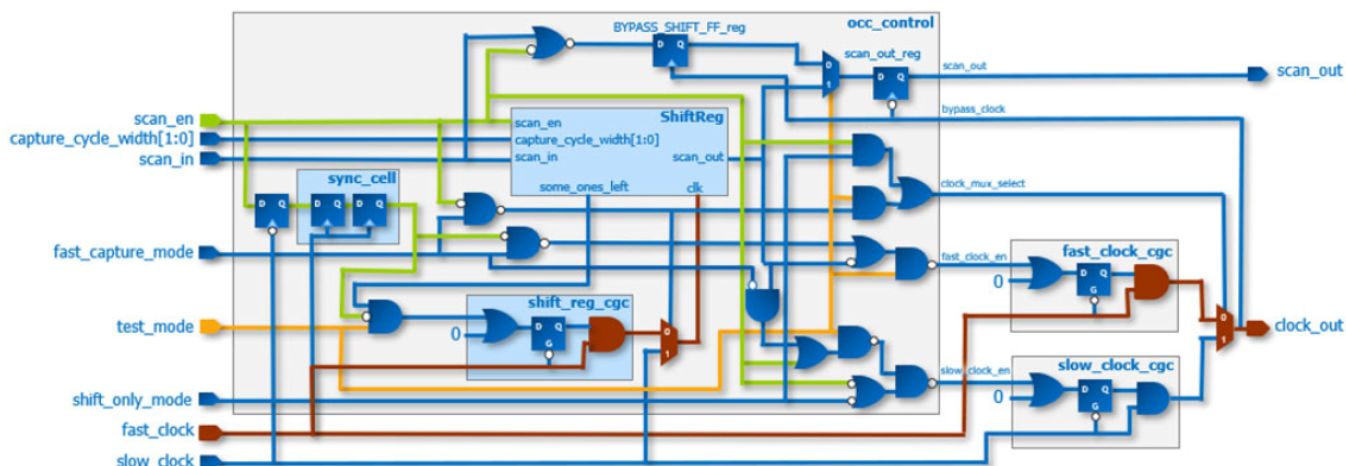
occ_control

BYPASS_SHIFT_FF_reg

D Q

scan_out_reg

0

1

D Q

scan_out

scan_out

bypass_clock

scan_en

capture_cycle_width[1:0]

scan_in

ShiftReg

scan_en

capture_cycle_width[1:0]

scan_in

scan_out

some_ones_left

clk

sync_cell

D Q

D Q

D Q

clock_mux_select

fast_capture_mode

fast_clock_en

fast_clock_cgc

0

D Q

G

test_mode

shift_reg_cgc

0

D Q

G

0

1

0

1

clock_out

shift_only_mode

slow_clock_en

slow_clock_cgc

0

D Q

G

fast_clock

slow_clock